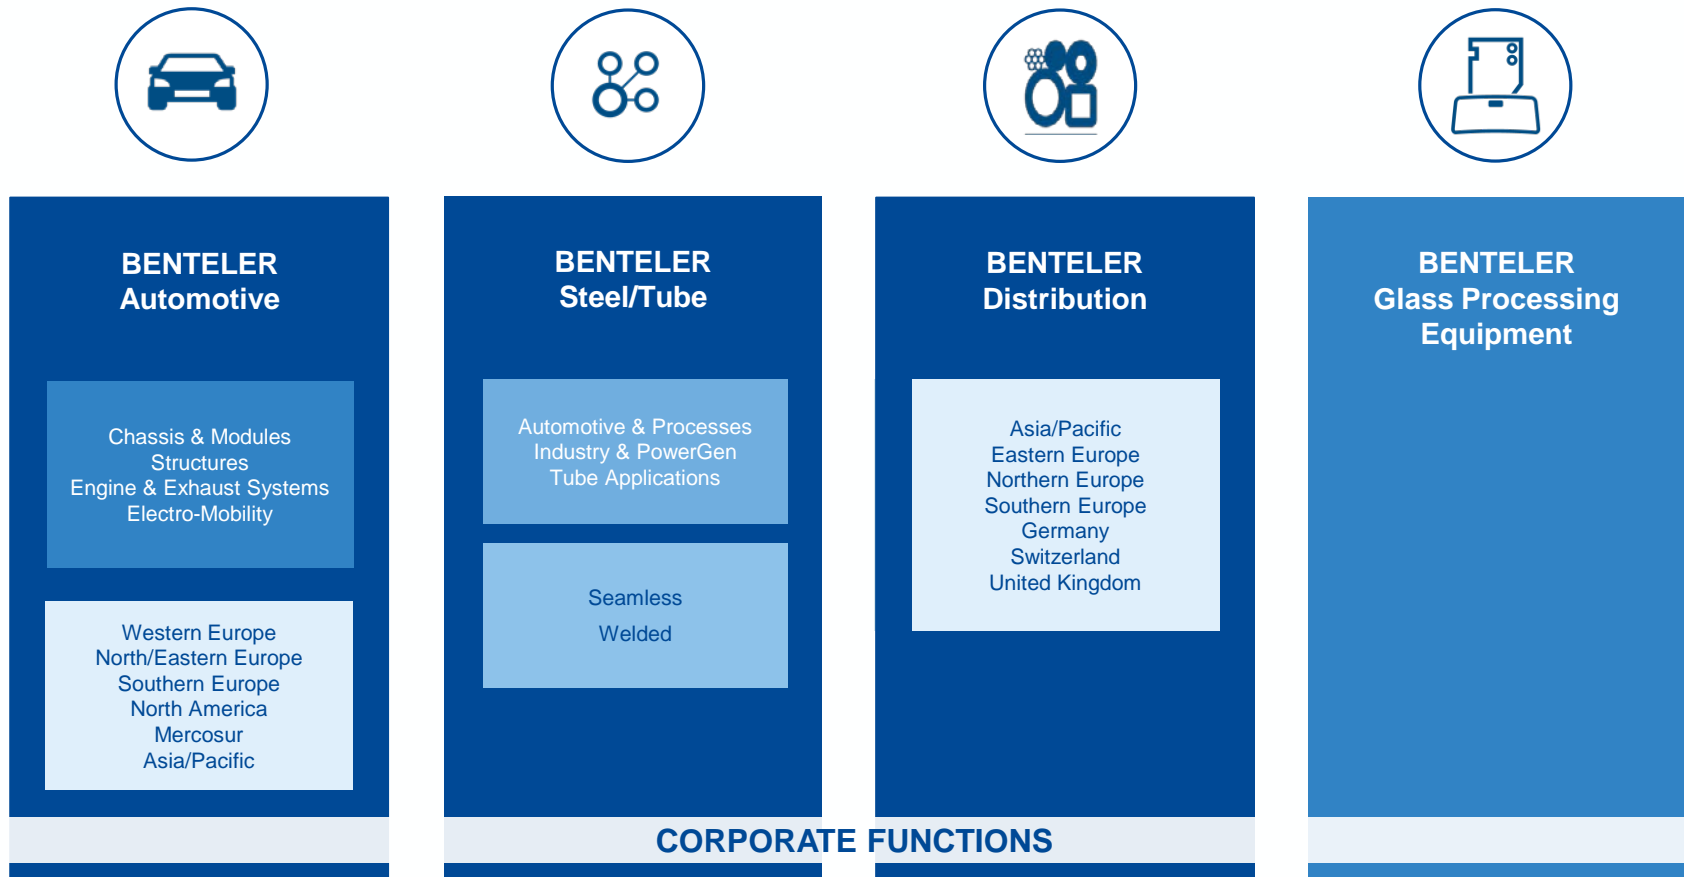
BENTELER
Automotive

Chassis & Modules
Structures
Engine & Exhaust Systems
Electro-Mobility

Western Europe
North/Eastern Europe
Southern Europe
North America
Mercosur
Asia/Pacific

BENTELER
Steel/Tube

Automotive & Processes
Industry & PowerGen
Tube Applications

Seamless
Welded

BENTELER
Distribution

Asia/Pacific
Eastern Europe
Northern Europe
Southern Europe
Germany
Switzerland
United Kingdom

BENTELER
Glass Processing
Equipment

CORPORATE FUNCTIONS